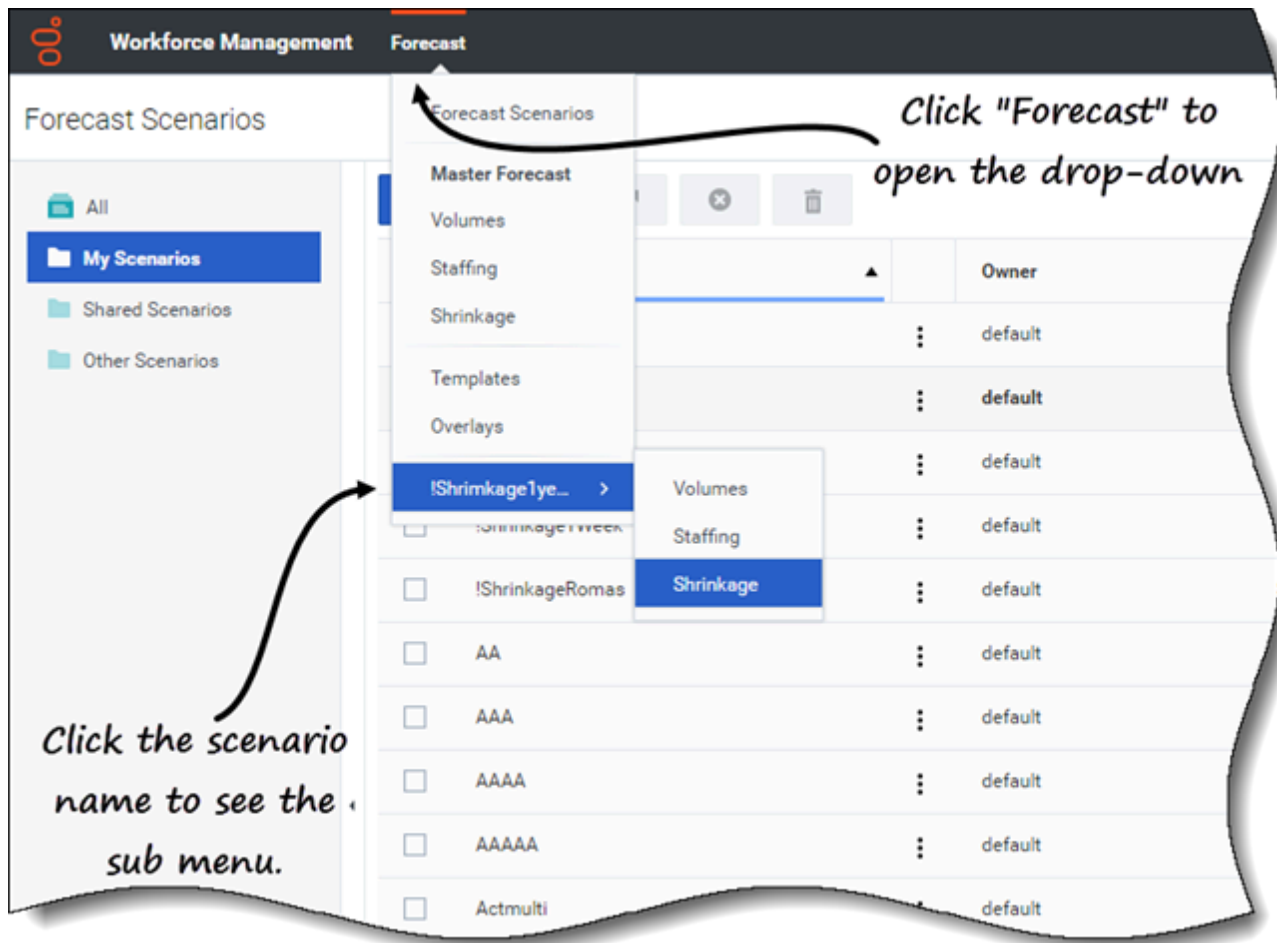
Workforce Management Forecast

Forecast Scenarios

All
My Scenarios
Shared Scenarios
Other Scenarios

Forecast Scenarios
Master Forecast
Volumes
Staffing
Shrinkage
Templates
Overlays
!Shrimkage1ye... >

Volumes
Staffing
Shrinkage

Click "Forecast" to open the drop-down

Owner

| | | | Owner |
|---|---|---|---|
| | | ⋮ | default |
| | | ⋮ | default |
| | | ⋮ | default |
| ☐ | !Shrinkage1Week | ⋮ | default |
| ☐ | !ShrinkageRomas | ⋮ | default |
| ☐ | AA | ⋮ | default |
| ☐ | AAA | ⋮ | default |
| ☐ | AAAA | ⋮ | default |
| ☐ | AAAAA | ⋮ | default |
| ☐ | Actmulti | | default |

Click the scenario name to see the sub menu.